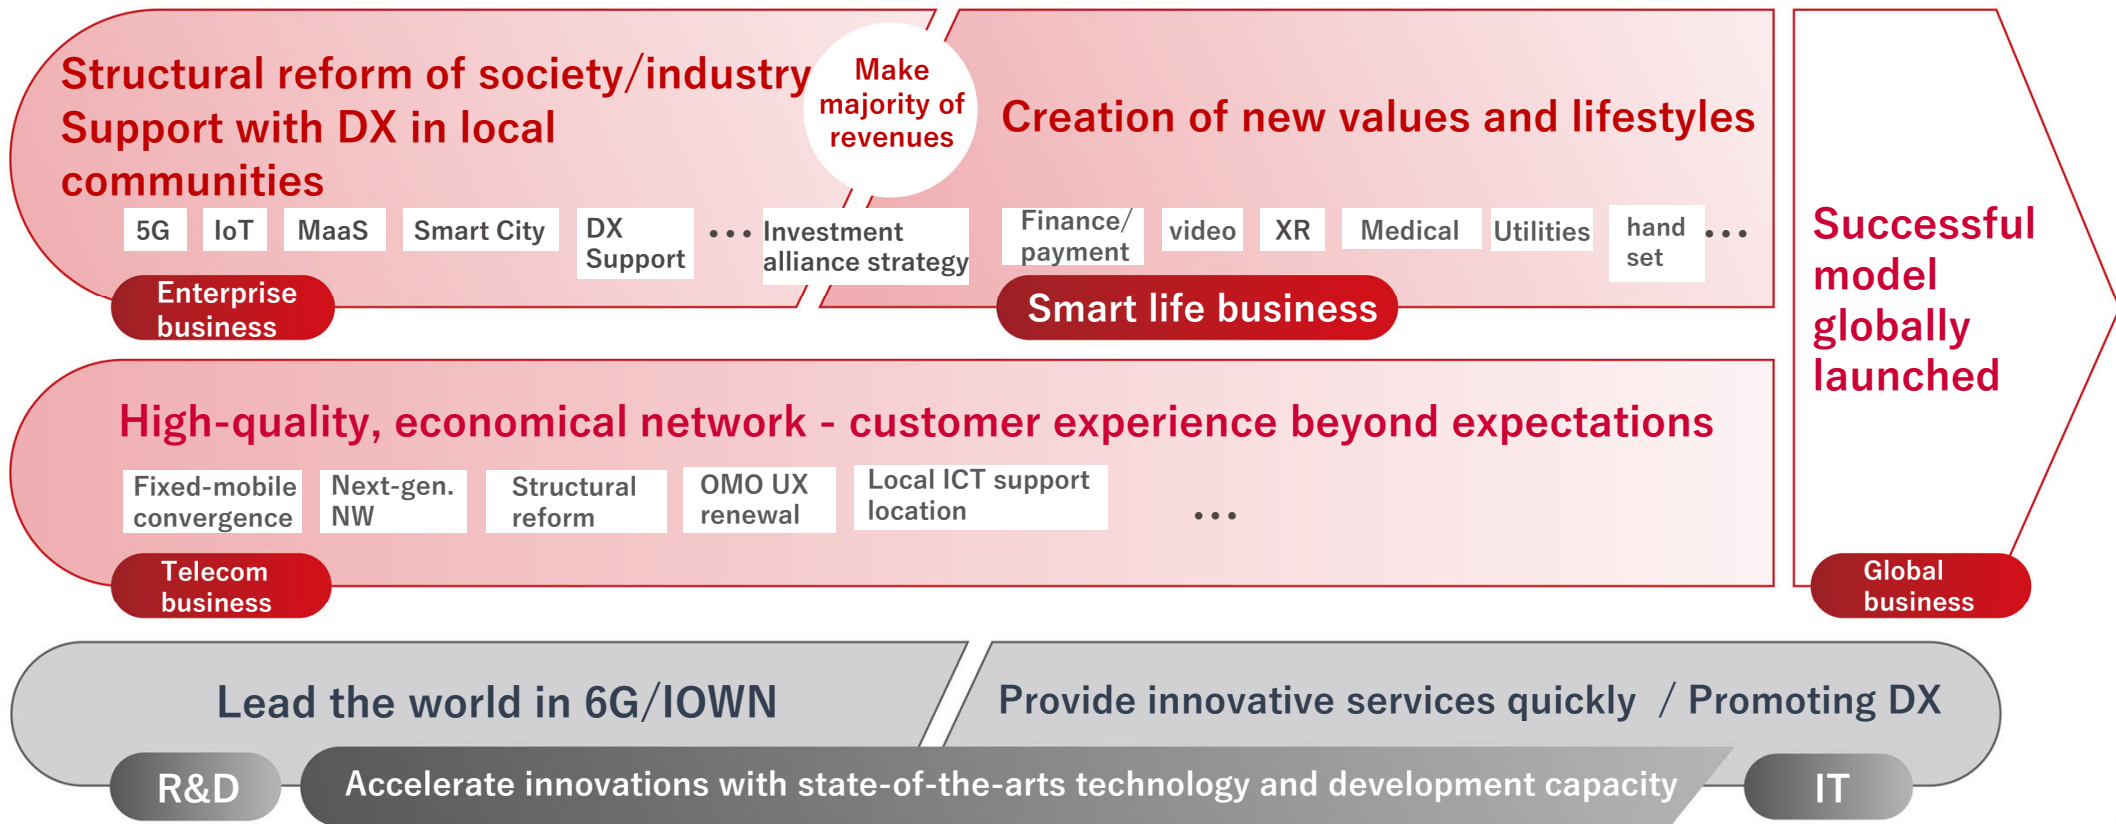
Structural reform of society/industry
Support with DX in local communities

Make majority of revenues

Creation of new values and lifestyles

5G
IoT
MaaS
Smart City
DX Support
• • •
Investment alliance strategy

Finance/ payment
video
XR
Medical
Utilities
hand set
• • •

Enterprise business

Smart life business

Successful model globally launched

High-quality, economical network - customer experience beyond expectations

Fixed-mobile convergence
Next-gen. NW
Structural reform
OMO UX renewal
Local ICT support location
• • •

Telecom business

Global business

Lead the world in 6G/IOWN

Provide innovative services quickly / Promoting DX

R&D

Accelerate innovations with state-of-the-arts technology and development capacity

IT